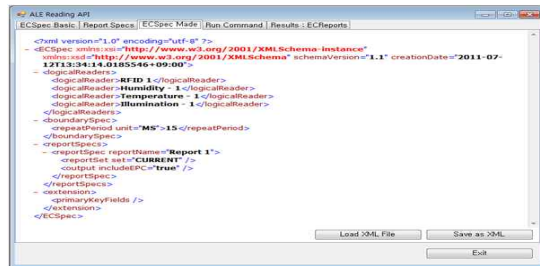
ALE Reading API

ECSpec Basic | Report Specs | ECSpec Made | Run Command | Results : ECReports

<?xml version="1.0" encoding="utf-8" ?>
- <ECSpec xmlns:xsi="http://www.w3.org/2001/XMLSchema-instance" xmlns:xsd="http://www.w3.org/2001/XMLSchema" schemaVersion="1.1" creationDate="2011-07-12T13:34:14.0185546+09:00">
- <logicalReaders>
<logicalReader>RFID 1</logicalReader>
<logicalReader>Humidity - 1</logicalReader>
<logicalReader>Temperature - 1</logicalReader>
<logicalReader>Illumination - 1</logicalReader>
</logicalReaders>
- <boundarySpec>
<repeatPeriod unit="MS">15</repeatPeriod>
</boundarySpec>
- <reportSpecs>
- <reportSpec reportName="Report 1">
<reportSet set="CURRENT" />
<output includeEPC="true" />
</reportSpec>
</reportSpecs>
- <extension>
<primaryKeyFields />
</extension>
</ECSpec>

Load XML File | Save as XML

Exit